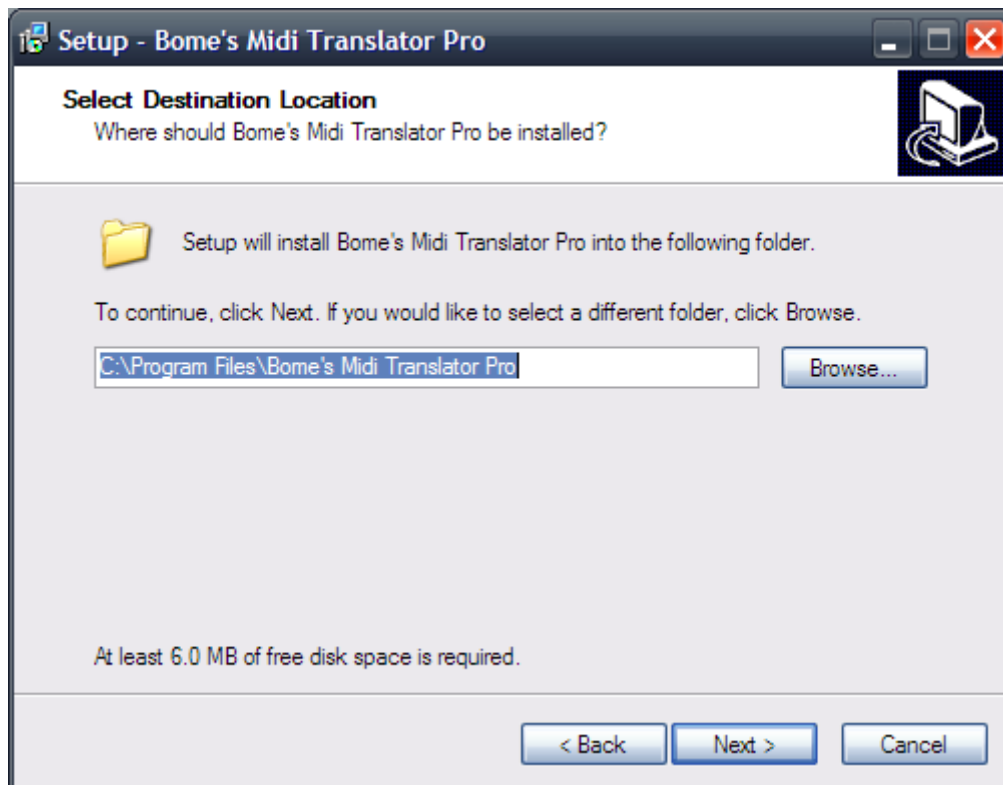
Setup - Bome's Midi Translator Pro

Select Destination Location
Where should Bome's Midi Translator Pro be installed?

Setup will install Bome's Midi Translator Pro into the following folder.

To continue, click Next. If you would like to select a different folder, click Browse.

C:\Program Files\Bome's Midi Translator Pro

Browse...

At least 6.0 MB of free disk space is required.

< Back

Next >

Cancel